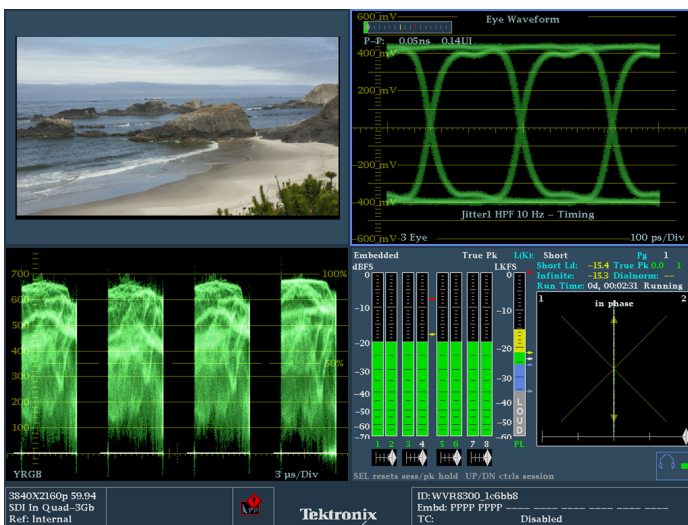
600 mV Eye Waveform
P–P: 0.05ns 0.14UI
400 mV
200 mV
0
-200 mV
-400 mV
Jitter1 HPF 10 Hz – Timing
-600 mV 3 Eye 100 ps/Div

700
600
500
400
300
200
100
100%
50%
YRGB 3 µs/Div

Embedded True Pk LKFS Short Pg 1
dBFS
Short Ld: -15.4 True Pk 0.0 1
Infinite: -15.3 Dialnorm: --
Run Time: 0d, 00:02:31 Running
0
-10
-20
-30
-40
-50
-60
-70
-80
-90
-100
1 2 3 4 5 6 7 8 PL
LOUD
1 in phase 2
SEL resets sess/pk hold UP/DN ctrls session

3840X2160p 59.94
SDI In Quad–3Gb
Ref: Internal
Tektronix
ID:WVR8300_1c6bb8
Embd: PPPP PPPP
TC: Disabled